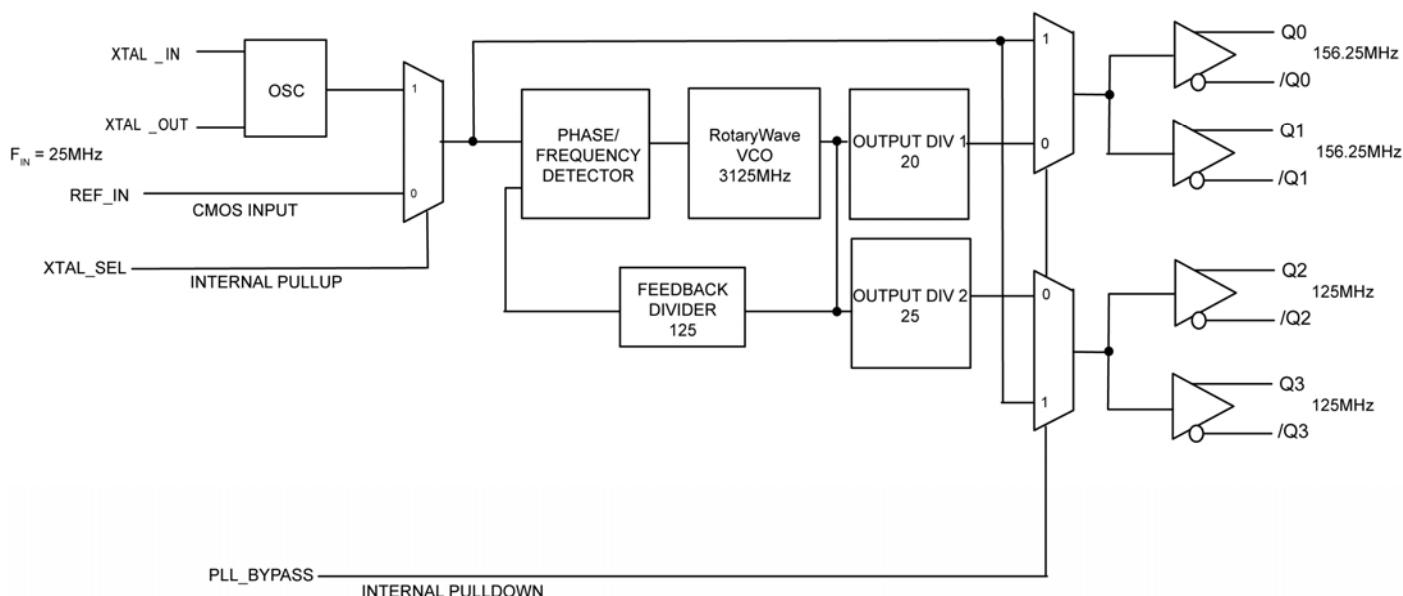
XTAL _IN

XTAL _OUT

OSC

$F_{IN}$ = 25MHz

REF_IN

CMOS INPUT

XTAL_SEL

INTERNAL PULLUP

1

0

PHASE/ FREQUENCY DETECTOR

RotaryWave VCO 3125MHz

OUTPUT DIV 1 20

FEEDBACK DIVIDER 125

OUTPUT DIV 2 25

1

0

0

1

Q0 156.25MHz

/Q0

Q1 156.25MHz

/Q1

Q2 125MHz

/Q2

Q3 125MHz

/Q3

PLL_BYPASS

INTERNAL PULLDOWN